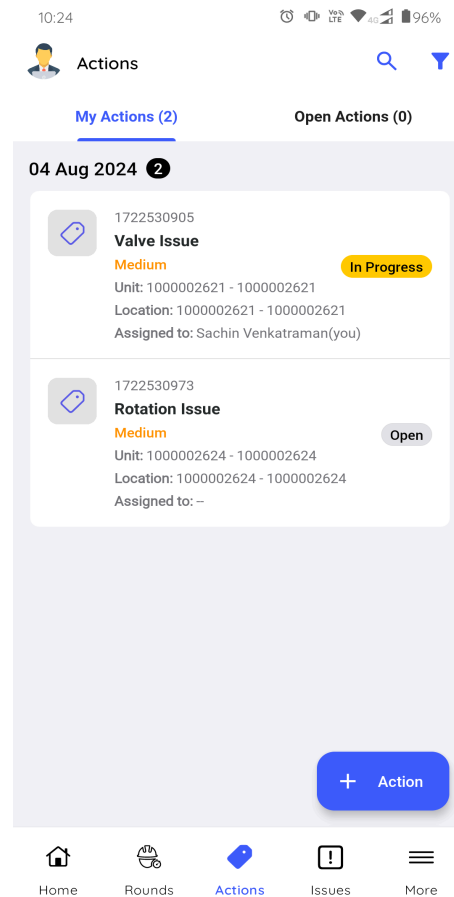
10:24 Vo LTE 4G 96%

Actions

My Actions (2)
Open Actions (0)

04 Aug 2024 2

1722530905
Valve Issue
Medium
In Progress
Unit: 1000002621 - 1000002621
Location: 1000002621 - 1000002621
Assigned to: Sachin Venkatraman(you)

1722530973
Rotation Issue
Medium
Open
Unit: 1000002624 - 1000002624
Location: 1000002624 - 1000002624
Assigned to: --

+ Action

Home
Rounds
Actions
Issues
More